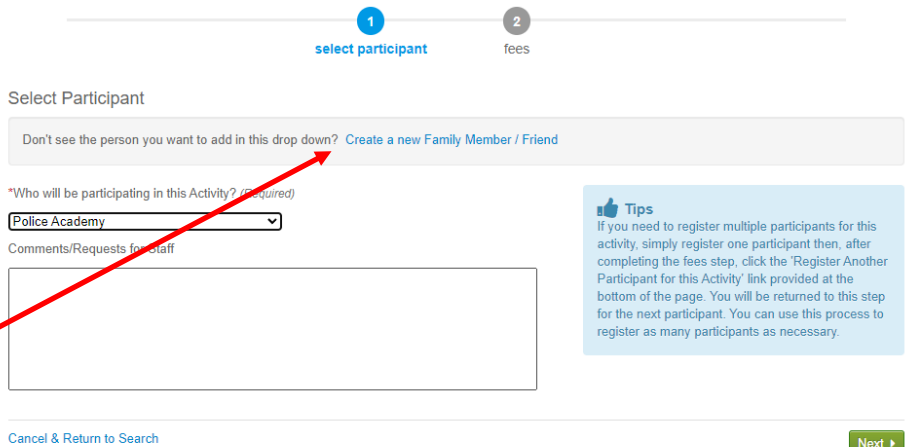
1
select participant
2
fees

Select Participant

Don't see the person you want to add in this drop down? Create a new Family Member / Friend

*Who will be participating in this Activity? (Required)

Police Academy

Comments/Requests for Staff

Tips
If you need to register multiple participants for this activity, simply register one participant then, after completing the fees step, click the 'Register Another Participant for this Activity' link provided at the bottom of the page. You will be returned to this step for the next participant. You can use this process to register as many participants as necessary.

Cancel & Return to Search

Next